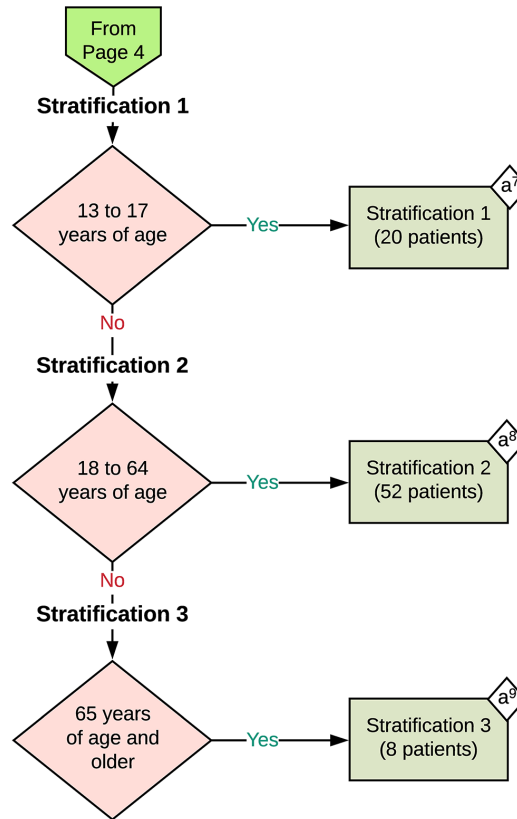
From Page 4

Stratification 1

13 to 17 years of age

Yes

Stratification 1 (20 patients)

$a^7$

No

Stratification 2

18 to 64 years of age

Yes

Stratification 2 (52 patients)

$a^8$

No

Stratification 3

65 years of age and older

Yes

Stratification 3 (8 patients)

$a^9$